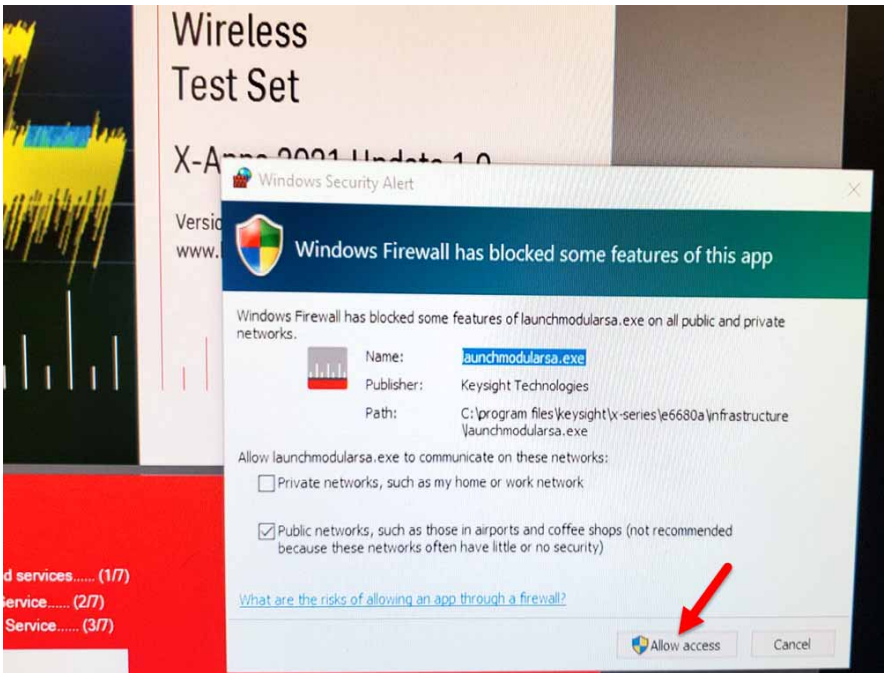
Wireless
Test Set

X-Apps 2021 Update 1.0

Versi
www.

Windows Security Alert

Windows Firewall has blocked some features of this app

Windows Firewall has blocked some features of launchmodularsa.exe on all public and private networks.

Name: launchmodularsa.exe
Publisher: Keysight Technologies
Path: C:\program files\keysight\x-series\e6680a\infrastructure\launchmodularsa.exe

Allow launchmodularsa.exe to communicate on these networks:

Private networks, such as my home or work network

Public networks, such as those in airports and coffee shops (not recommended because these networks often have little or no security)

What are the risks of allowing an app through a firewall?

Allow access

Cancel

d services...... (1/7)
Service...... (2/7)
Service...... (3/7)